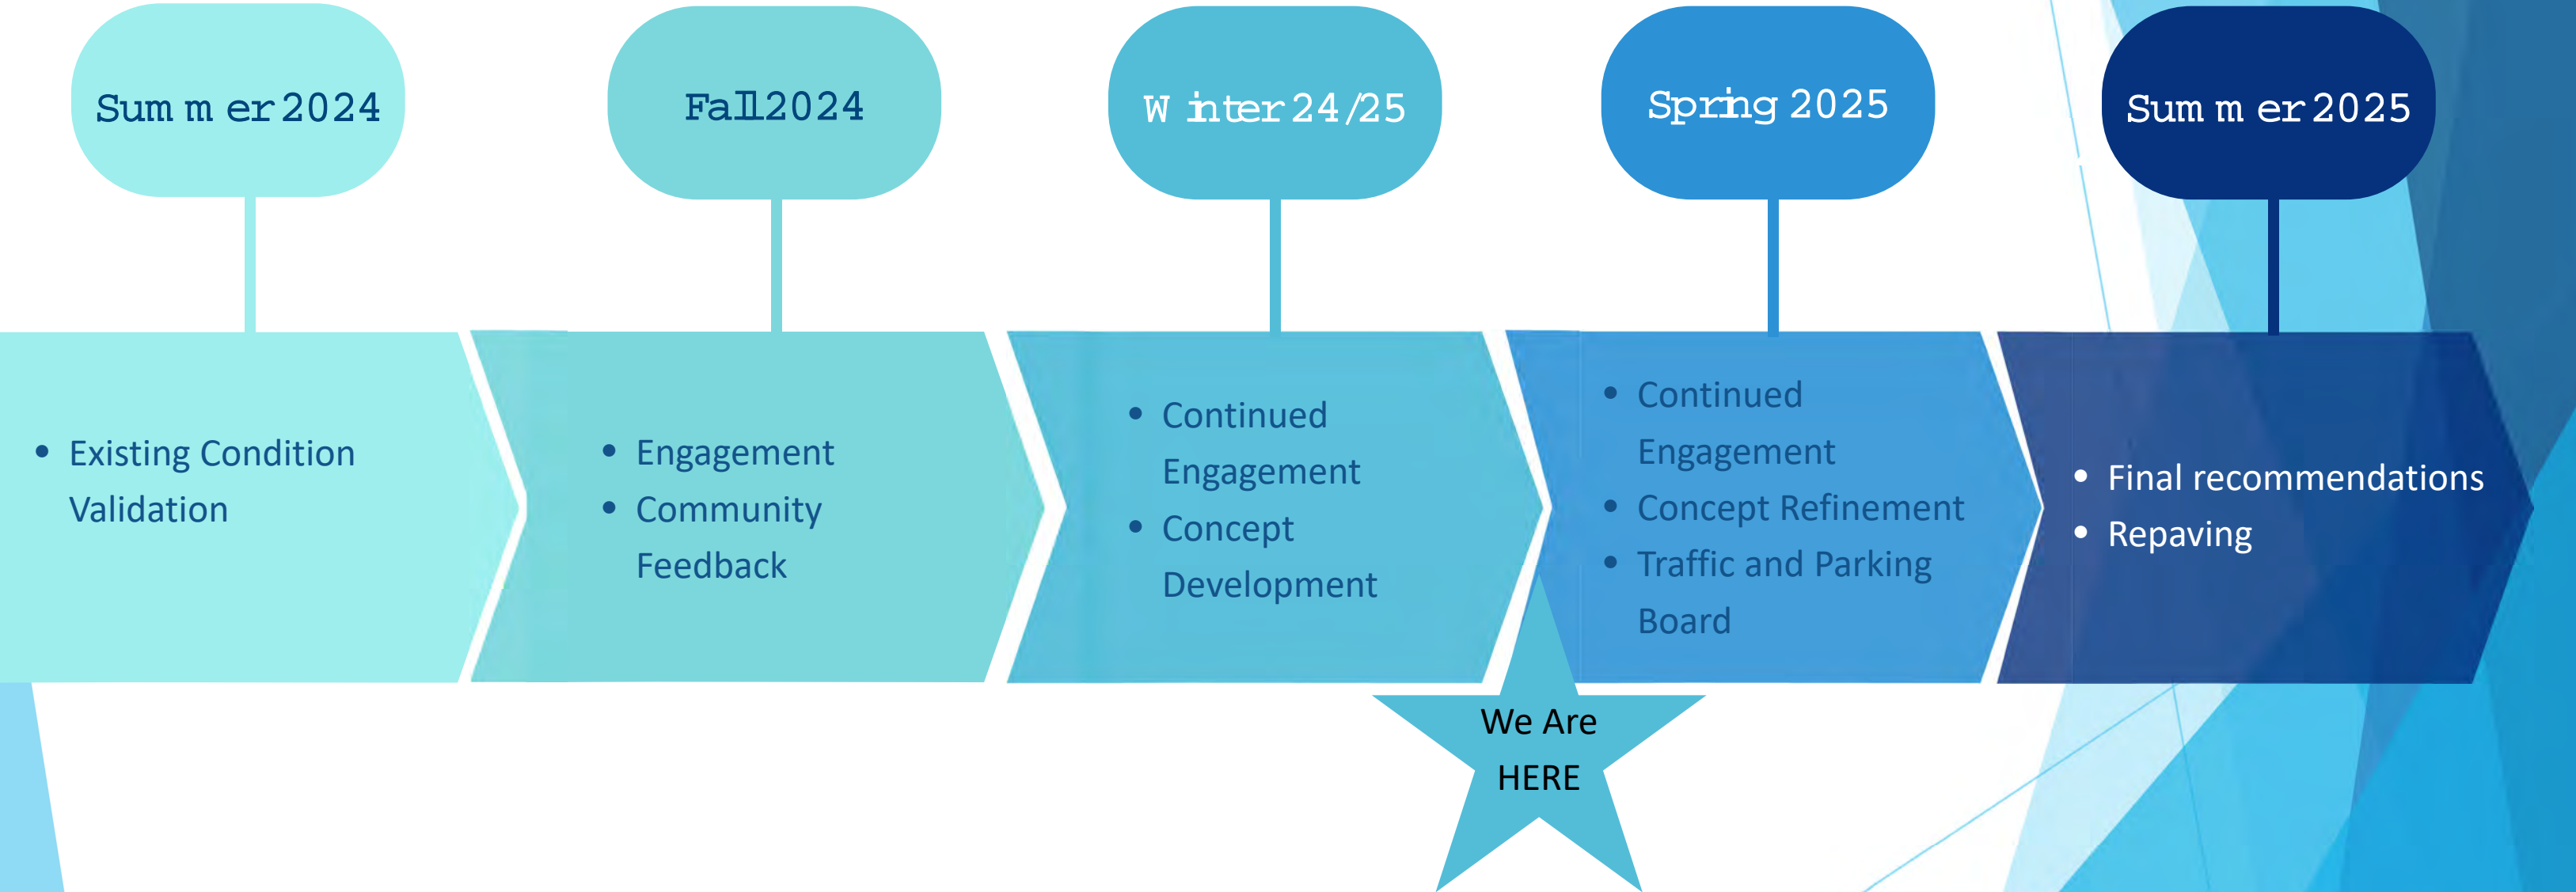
Summer 2024

Fall 2024

Winter 24/25

Spring 2025

Summer 2025

- Existing Condition Validation

- Engagement
- Community Feedback

- Continued Engagement
- Concept Development

- Continued Engagement
- Concept Refinement
- Traffic and Parking Board

- Final recommendations
- Repaving

We Are HERE